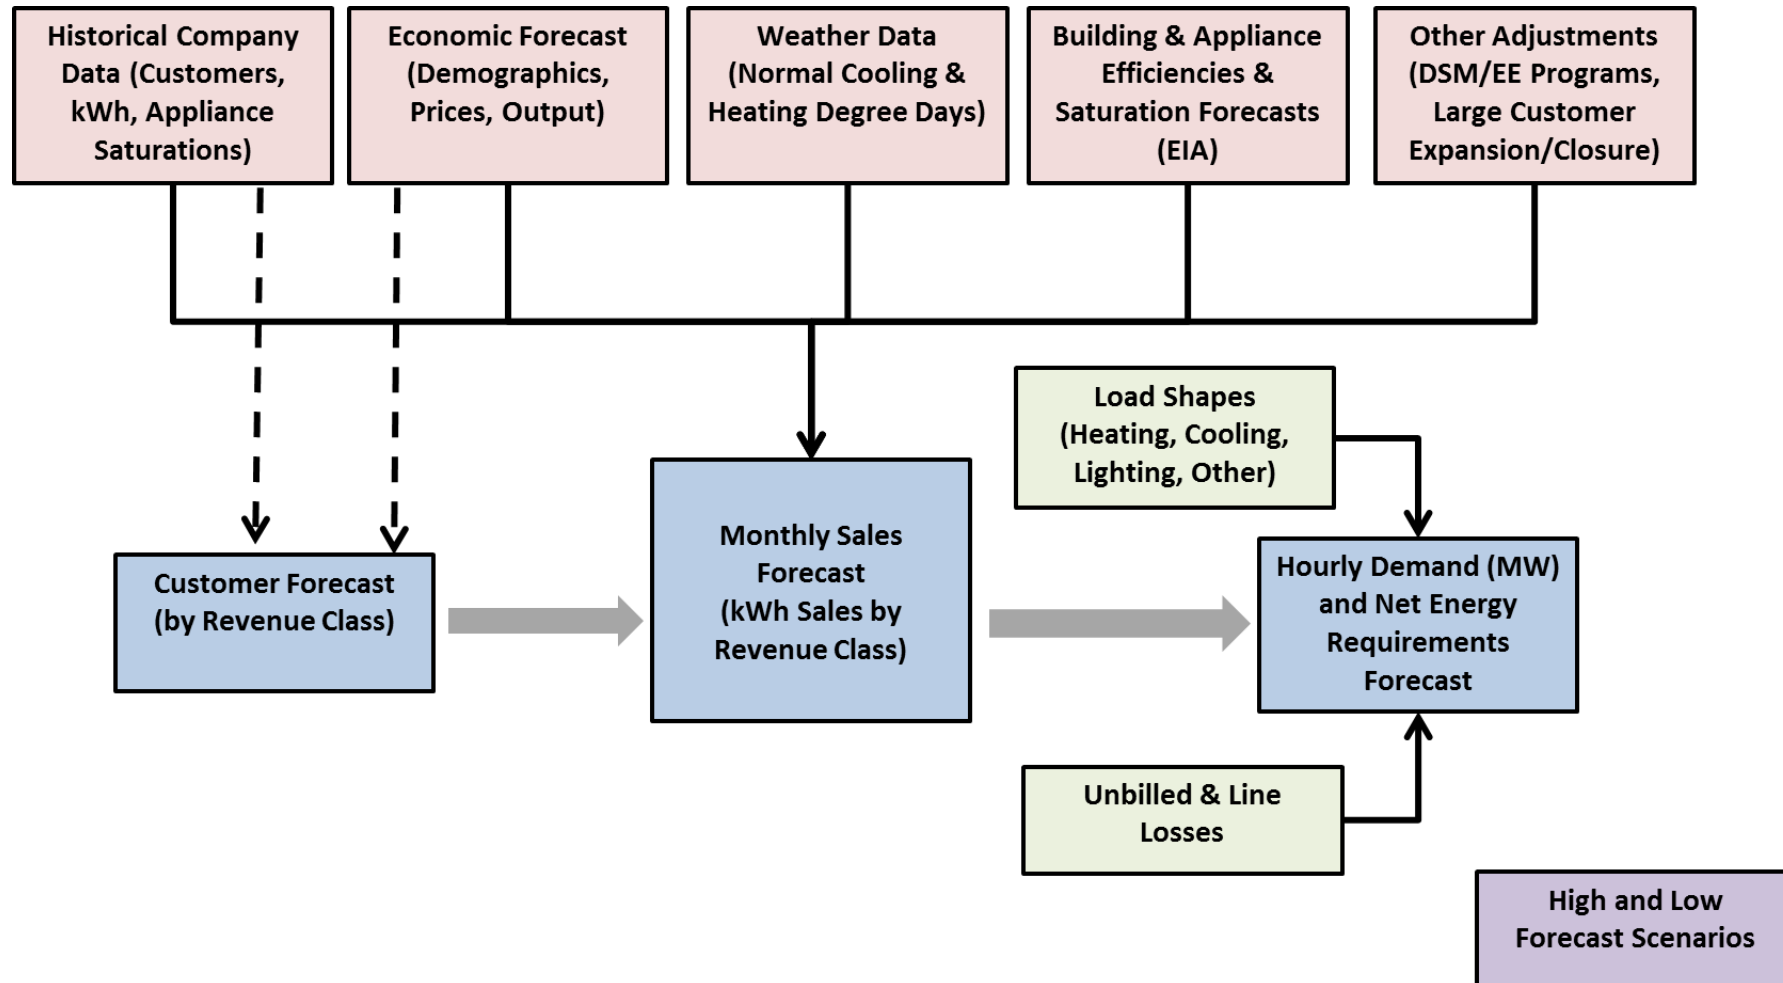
Historical Company Data (Customers, kWh, Appliance Saturations)

Economic Forecast (Demographics, Prices, Output)

Weather Data (Normal Cooling & Heating Degree Days)

Building & Appliance Efficiencies & Saturation Forecasts (EIA)

Other Adjustments (DSM/EE Programs, Large Customer Expansion/Closure)

Load Shapes (Heating, Cooling, Lighting, Other)

Customer Forecast (by Revenue Class)

Monthly Sales Forecast (kWh Sales by Revenue Class)

Hourly Demand (MW) and Net Energy Requirements Forecast

Unbilled & Line Losses

High and Low Forecast Scenarios